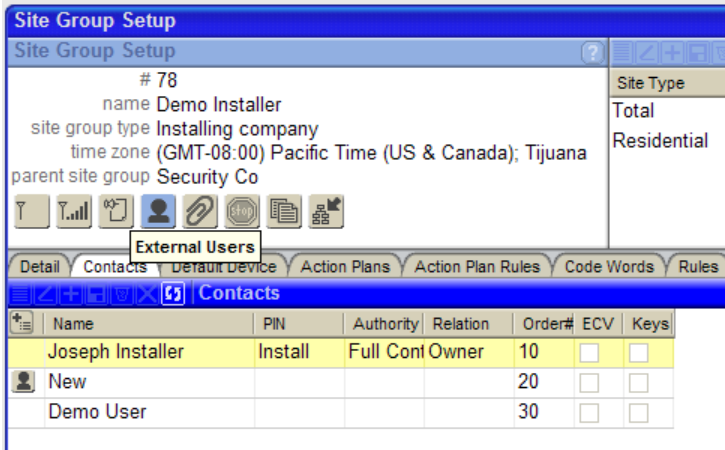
Site Group Setup

Site Group Setup

# 78
name Demo Installer
site group type Installing company
time zone (GMT-08:00) Pacific Time (US & Canada); Tijuana
parent site group Security Co

Site Type
Total
Residential

External Users

Detail | Contacts | Default Device | Action Plans | Action Plan Rules | Code Words | Rules

Contacts

| | Name | PIN | Authority | Relation | Order# | ECV | Keys |
|---|---|---|---|---|---|---|---|
| | Joseph Installer | Install | Full Cont | Owner | 10 | | |
| | New | | | | 20 | | |
| | Demo User | | | | 30 | | |